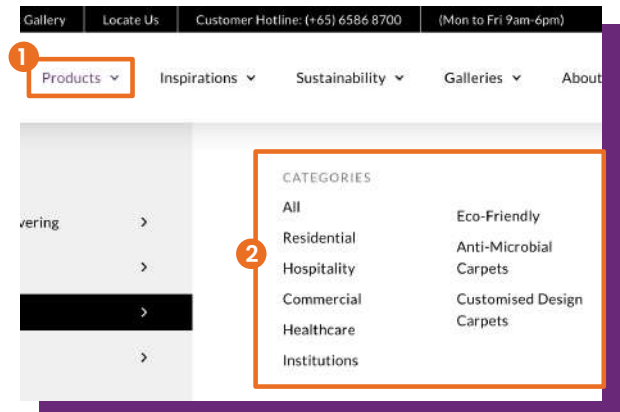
Gallery | Locate Us | Customer Hotline: (+65) 6586 8700 | (Mon to Fri 9am-6pm)

1

Products ⌄ Inspirations ⌄ Sustainability ⌄ Galleries ⌄ About

vering >

>

>

>

CATEGORIES

All
Residential
Hospitality
Commercial
Healthcare
Institutions

Eco-Friendly
Anti-Microbial Carpets
Customised Design Carpets

2